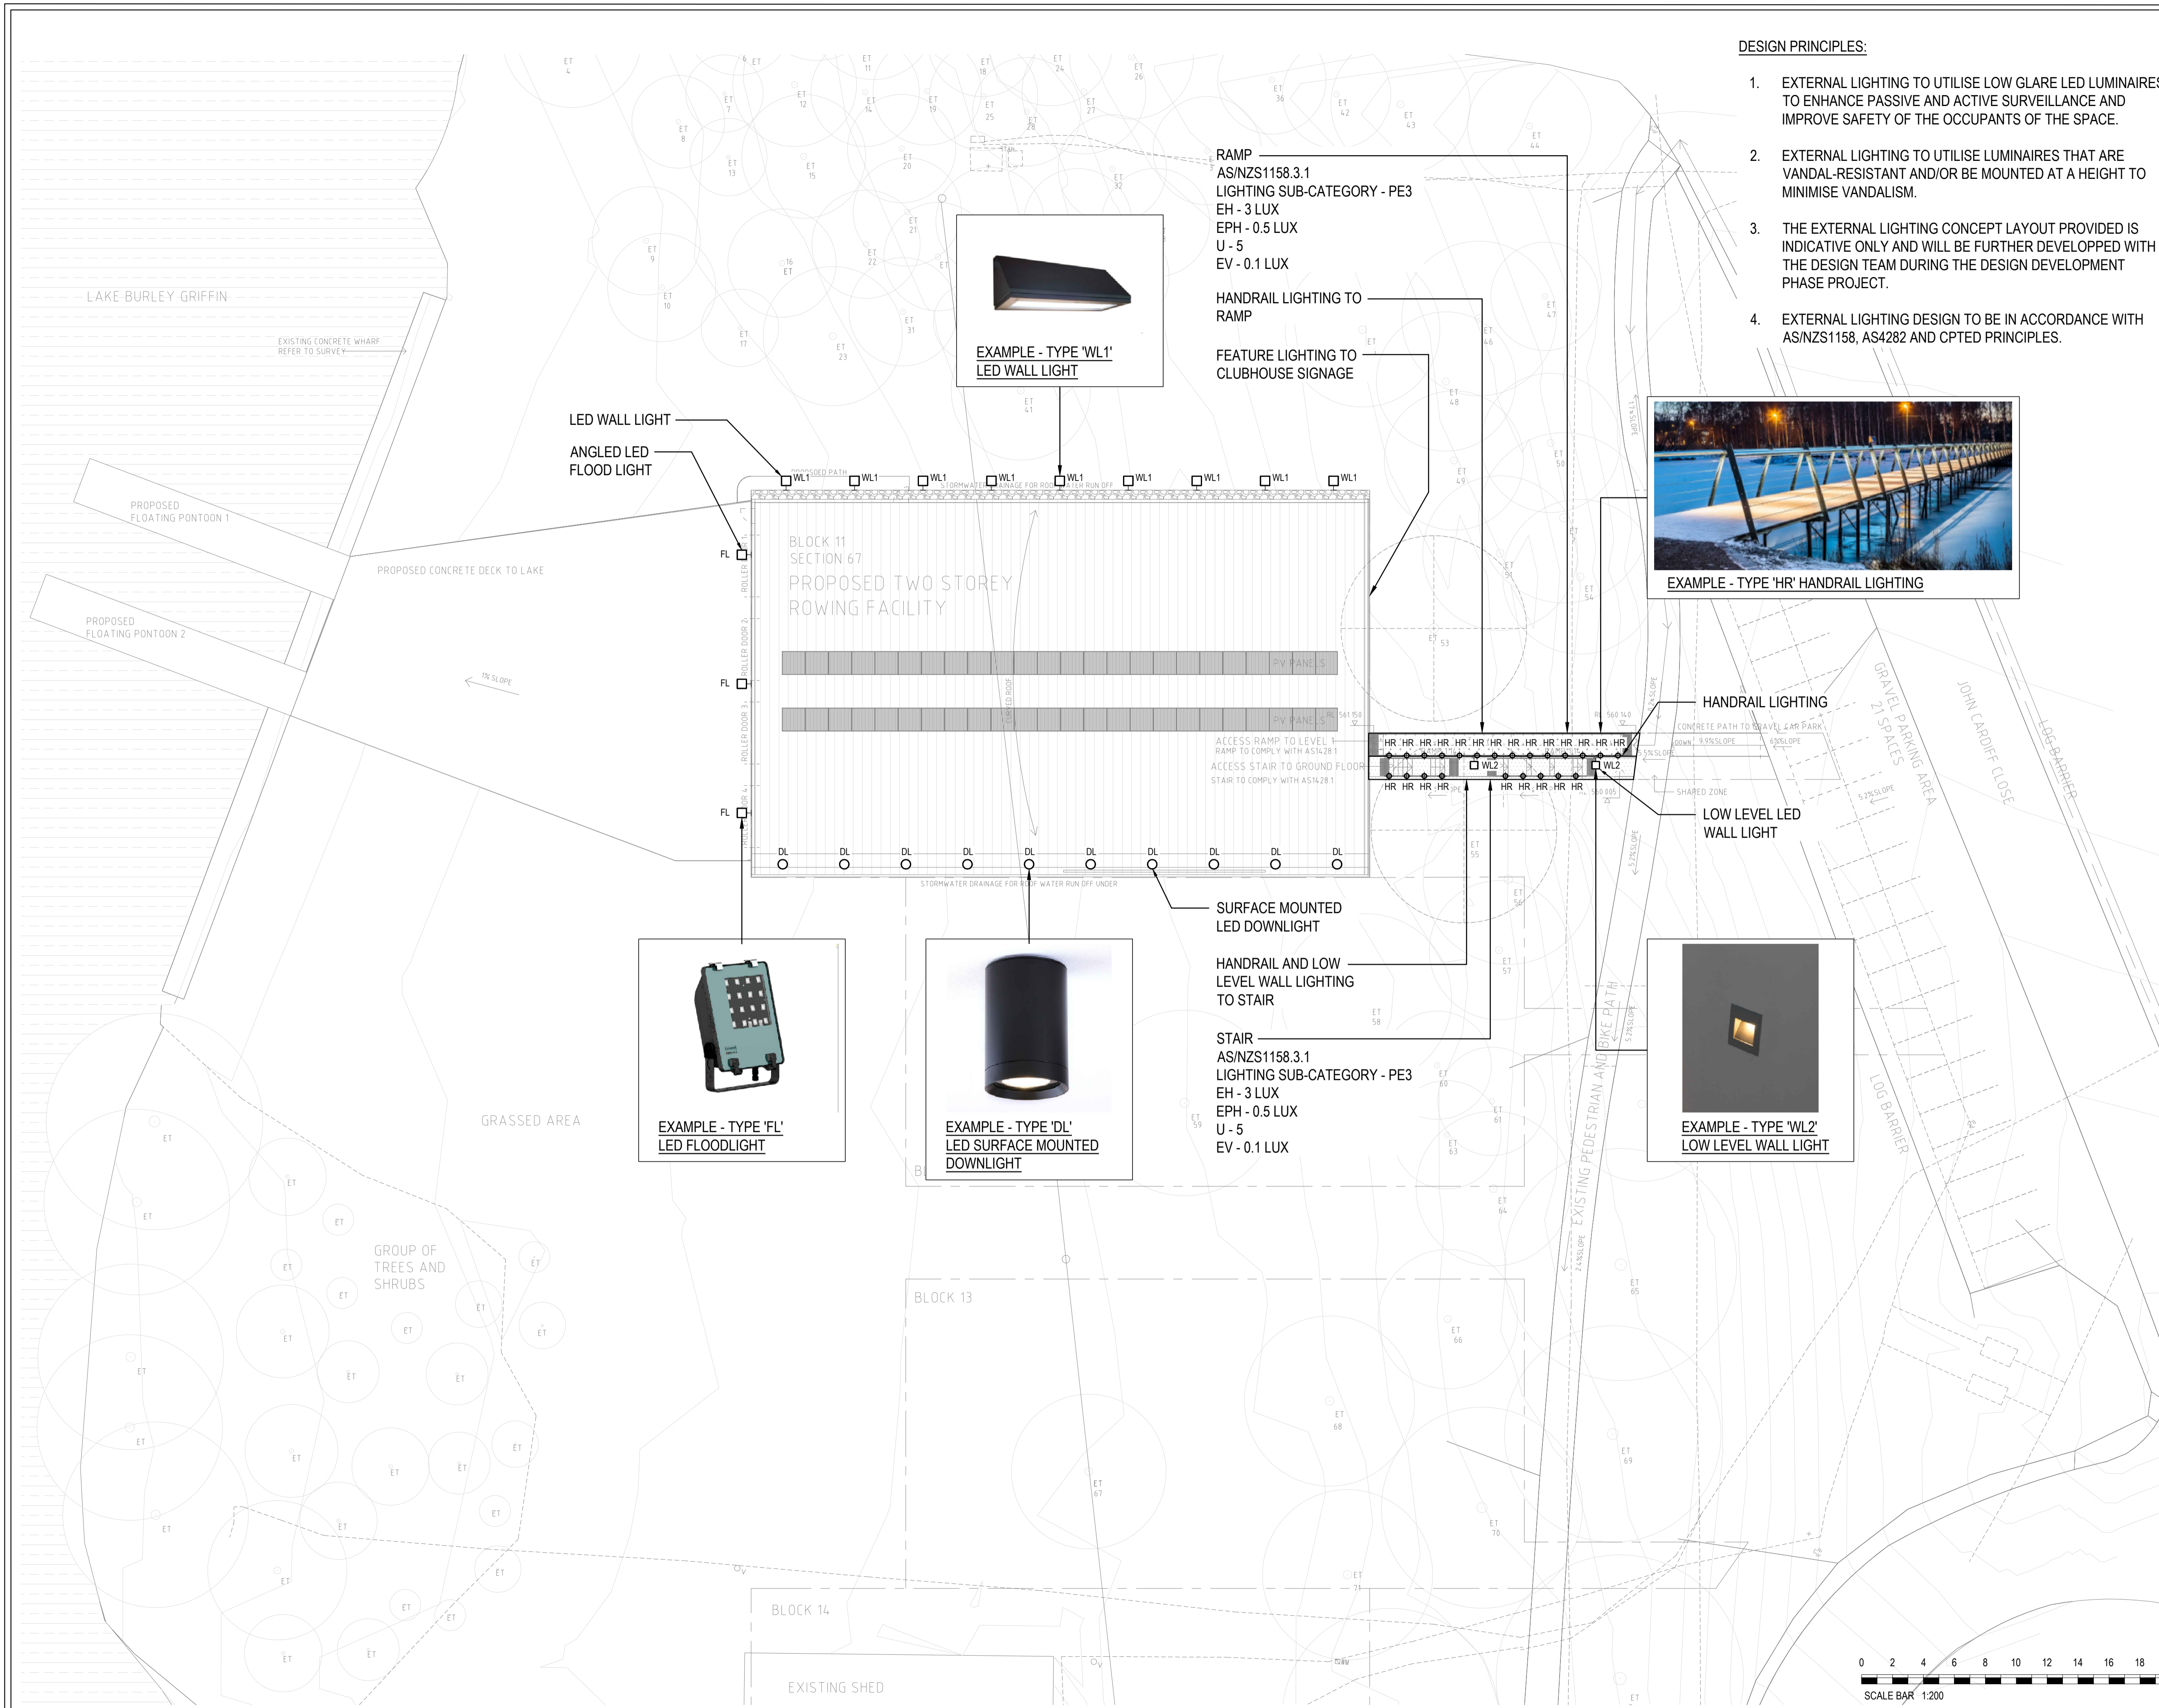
DESIGN PRINCIPLES:

1. EXTERNAL LIGHTING TO UTILISE LOW GLARE LED LUMINAIRES TO ENHANCE PASSIVE AND ACTIVE SURVEILLANCE AND IMPROVE SAFETY OF THE OCCUPANTS OF THE SPACE.

2. EXTERNAL LIGHTING TO UTILISE LUMINAIRES THAT ARE VANDAL-RESISTANT AND/OR BE MOUNTED AT A HEIGHT TO MINIMISE VANDALISM.

3. THE EXTERNAL LIGHTING CONCEPT LAYOUT PROVIDED IS INDICATIVE ONLY AND WILL BE FURTHER DEVELOPPED WITH THE DESIGN TEAM DURING THE DESIGN DEVELOPMENT PHASE PROJECT.

4. EXTERNAL LIGHTING DESIGN TO BE IN ACCORDANCE WITH AS/NZS1158, AS4282 AND CPTED PRINCIPLES.

RAMP
AS/NZS1158.3.1
LIGHTING SUB-CATEGORY - PE3
EH - 3 LUX
EPH - 0.5 LUX
U - 5
EV - 0.1 LUX

HANDRAIL LIGHTING TO RAMP

FEATURE LIGHTING TO CLUBHOUSE SIGNAGE

EXAMPLE - TYPE 'WL1'
LED WALL LIGHT

LED WALL LIGHT

ANGLED LED FLOOD LIGHT

LAKE BURLEY GRIFFIN

EXISTING CONCRETE WHARF REFER TO SURVEY

PROPOSED FLOATING PONTOON 1

PROPOSED FLOATING PONTOON 2

PROPOSED CONCRETE DECK TO LAKE

1% SLOPE

PROPOSED PATH

WL1 WL1 WL1 WL1 WL1 WL1 WL1 WL1 WL1

STORMWATER DRAINAGE FOR ROOF WATER RUN OFF

BLOCK 11
SECTION 67
PROPOSED TWO STOREY ROWING FACILITY

PV PANELS

PV PANELS

FL
FL
FL

ROLLER DOOR 1
ROLLER DOOR 2
ROLLER DOOR 3
ROLLER DOOR 4

CURVED ROOF

ACCESS RAMP TO LEVEL 1
RAMP TO COMPLY WITH AS1428.1
ACCESS STAIR TO GROUND FLOOR
STAIR TO COMPLY WITH AS1428.1

HR HR HR HR HR HR HR HR HR HR HR HR HR HR
WL2 WL2
HR HR HR HR HR HR HR HR HR

EXAMPLE - TYPE 'HR' HANDRAIL LIGHTING

HANDRAIL LIGHTING

CONCRETE PATH TO GRAVEL CAR PARK
9.9% SLOPE
6% SLOPE
5.5% SLOPE
SHARED ZONE

LOW LEVEL LED WALL LIGHT

GRAVEL PARKING AREA
21 SPACES

JOHN CARDIFF CLOSE

LOG BARRIER

DL DL DL DL DL DL DL DL DL DL

STORMWATER DRAINAGE FOR ROOF WATER RUN OFF UNDER

SURFACE MOUNTED LED DOWNLIGHT

HANDRAIL AND LOW LEVEL WALL LIGHTING TO STAIR

STAIR
AS/NZS1158.3.1
LIGHTING SUB-CATEGORY - PE3
EH - 3 LUX
EPH - 0.5 LUX
U - 5
EV - 0.1 LUX

EXAMPLE - TYPE 'FL'
LED FLOODLIGHT

EXAMPLE - TYPE 'DL'
LED SURFACE MOUNTED DOWNLIGHT

EXAMPLE - TYPE 'WL2'
LOW LEVEL WALL LIGHT

GRASSED AREA

GROUP OF TREES AND SHRUBS

EXISTING PEDESTRIAN AND BIKE PATH

LOG BARRIER

BLOCK 13

BLOCK 14

EXISTING SHED

0 2 4 6 8 10 12 14 16 18
SCALE BAR 1:200